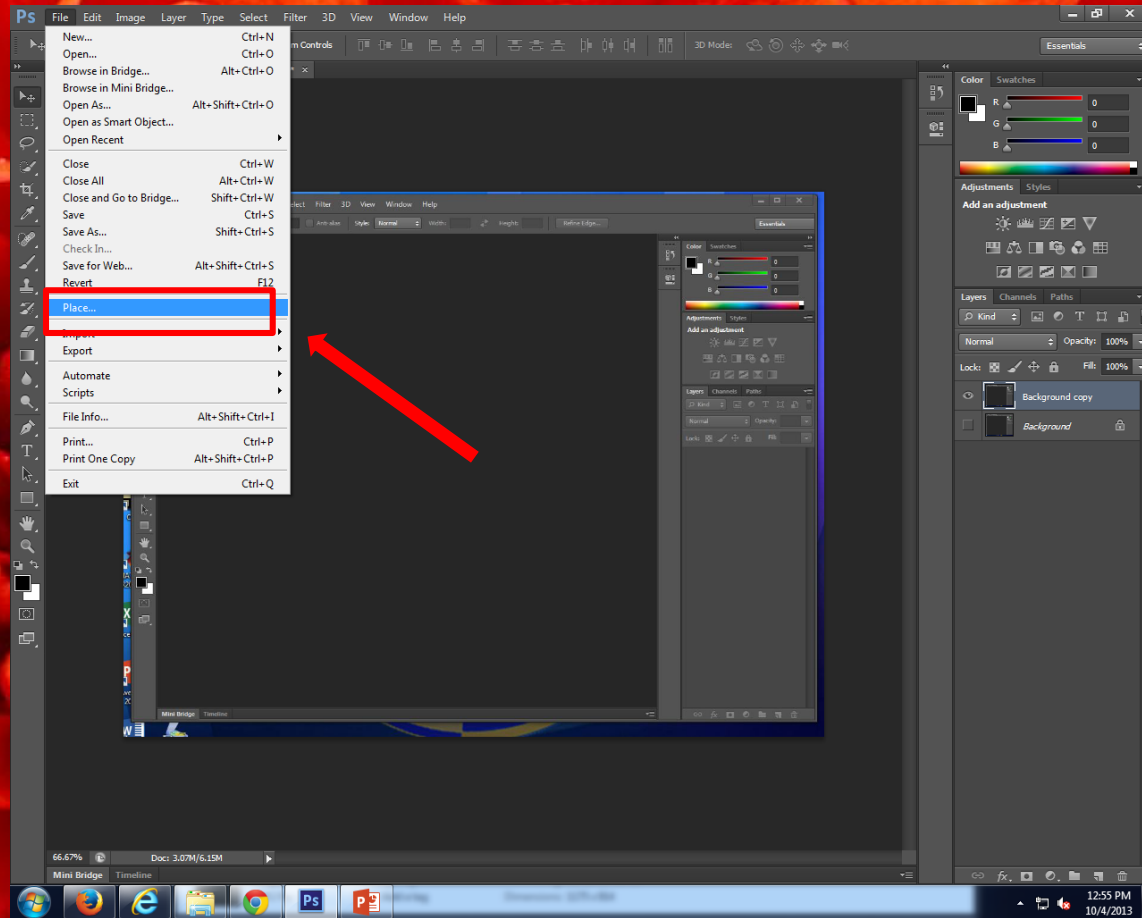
Ps File Edit Image Layer Type Select Filter 3D View Window Help

New... Ctrl+N
Open... Ctrl+O
Browse in Bridge... Alt+Ctrl+O
Browse in Mini Bridge...
Open As... Alt+Shift+Ctrl+O
Open as Smart Object...
Open Recent
Close Ctrl+W
Close All Alt+Ctrl+W
Close and Go to Bridge... Shift+Ctrl+W
Save Ctrl+S
Save As... Shift+Ctrl+S
Check In...
Save for Web... Alt+Shift+Ctrl+S
Revert F12
Place...
Import
Export
Automate
Scripts
File Info... Alt+Shift+Ctrl+I
Print... Ctrl+P
Print One Copy Alt+Shift+Ctrl+P
Exit Ctrl+Q

m Controls 3D Mode: Essentials

Color Swatches
R 0
G 0
B 0

Adjustments Styles
Add an adjustment

Layers Channels Paths
Kind
Normal Opacity: 100%
Lock: Fill: 100%
Background copy
Background

elect Filter 3D View Window Help
Anti-alias Style: Normal Width: Height: Refine Edge... Essentials
Color Swatches
R 0
G 0
B 0
Adjustments Styles
Add an adjustment
Layers Channels Paths
Kind
Normal Opacity:
Lock: Fill:
Mini Bridge Timeline

66.67% Doc: 3.07M/6.15M
Mini Bridge Timeline

12:55 PM
10/4/2013